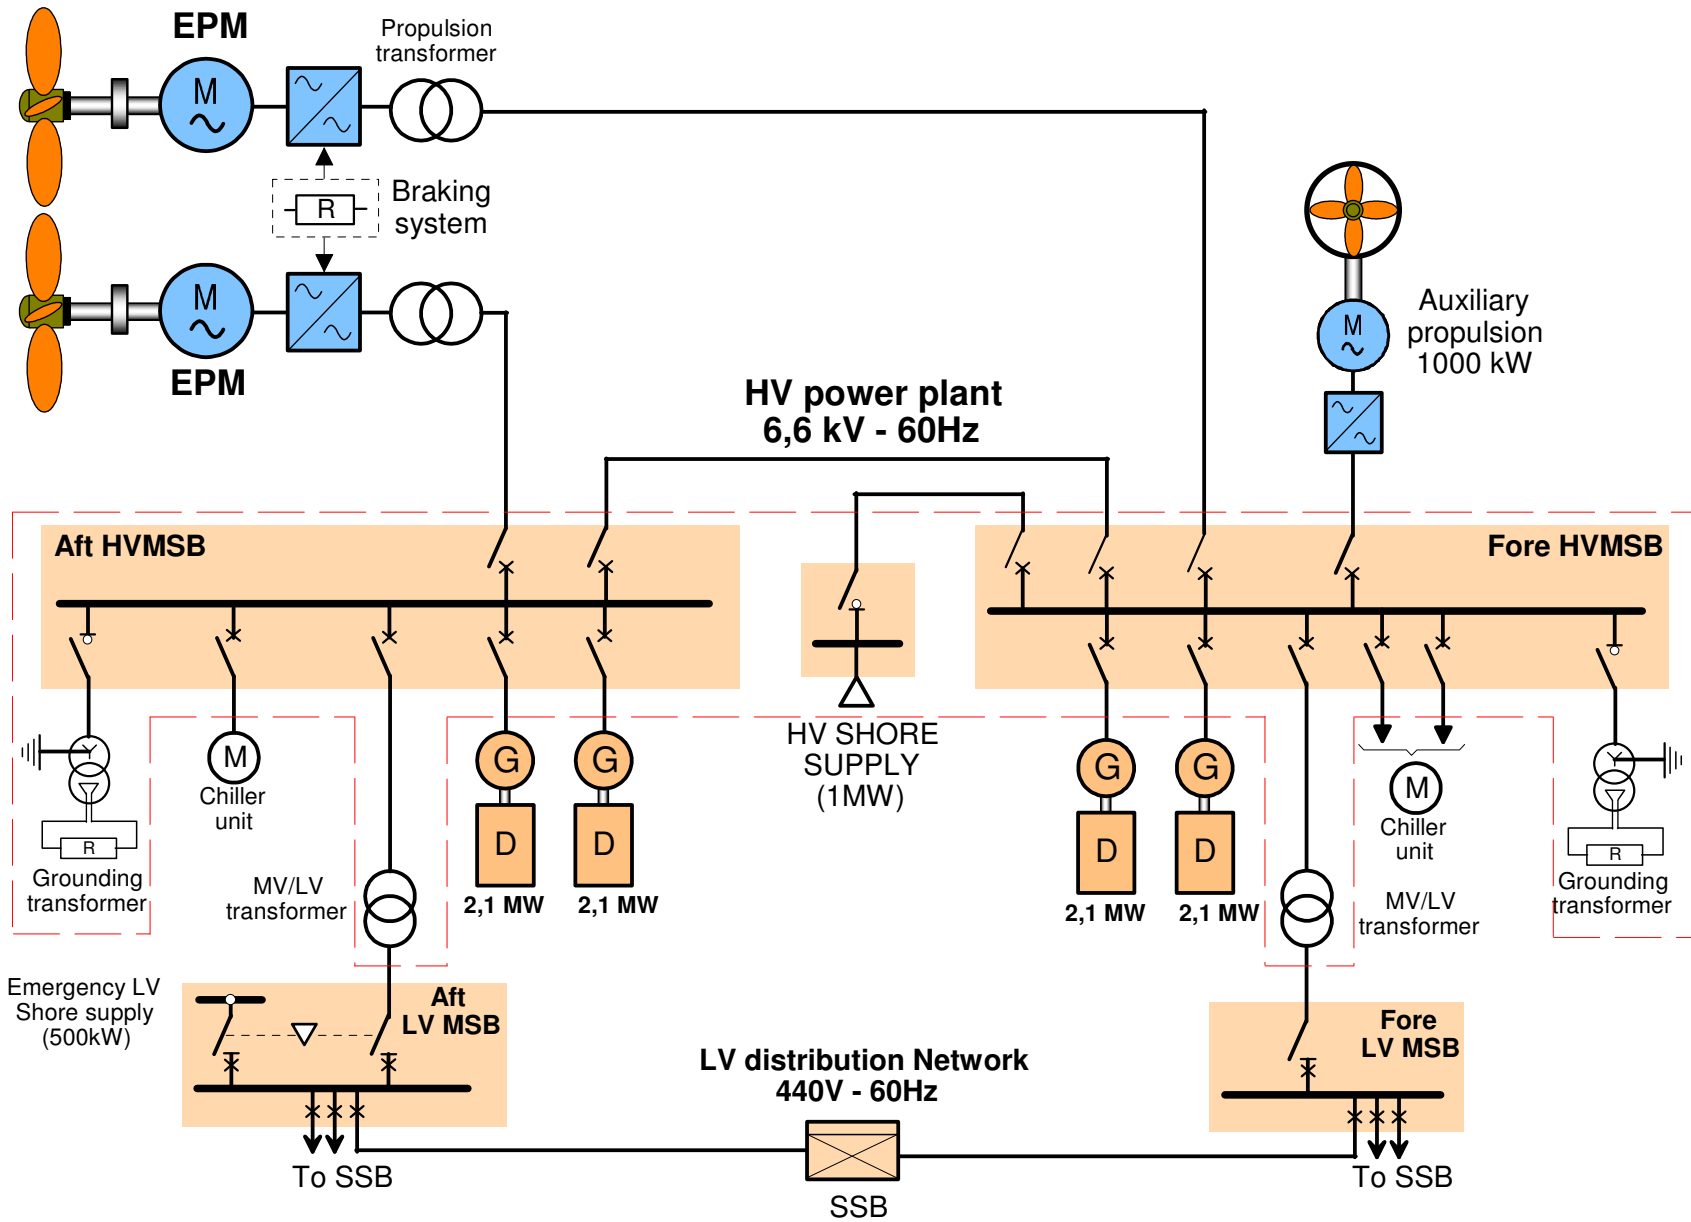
EPM

M

Propulsion transformer

R

Braking system

M

EPM

Auxiliary propulsion 1000 kW

M

HV power plant
6,6 kV - 60Hz

Aft HVMSB

Fore HVMSB

R

Grounding transformer

M

Chiller unit

MV/LV transformer

G

D

2,1 MW

G

D

2,1 MW

HV SHORE SUPPLY (1MW)

G

D

2,1 MW

G

D

2,1 MW

M

Chiller unit

MV/LV transformer

R

Grounding transformer

Emergency LV Shore supply (500kW)

Aft LV MSB

LV distribution Network
440V - 60Hz

Fore LV MSB

To SSB

SSB

To SSB